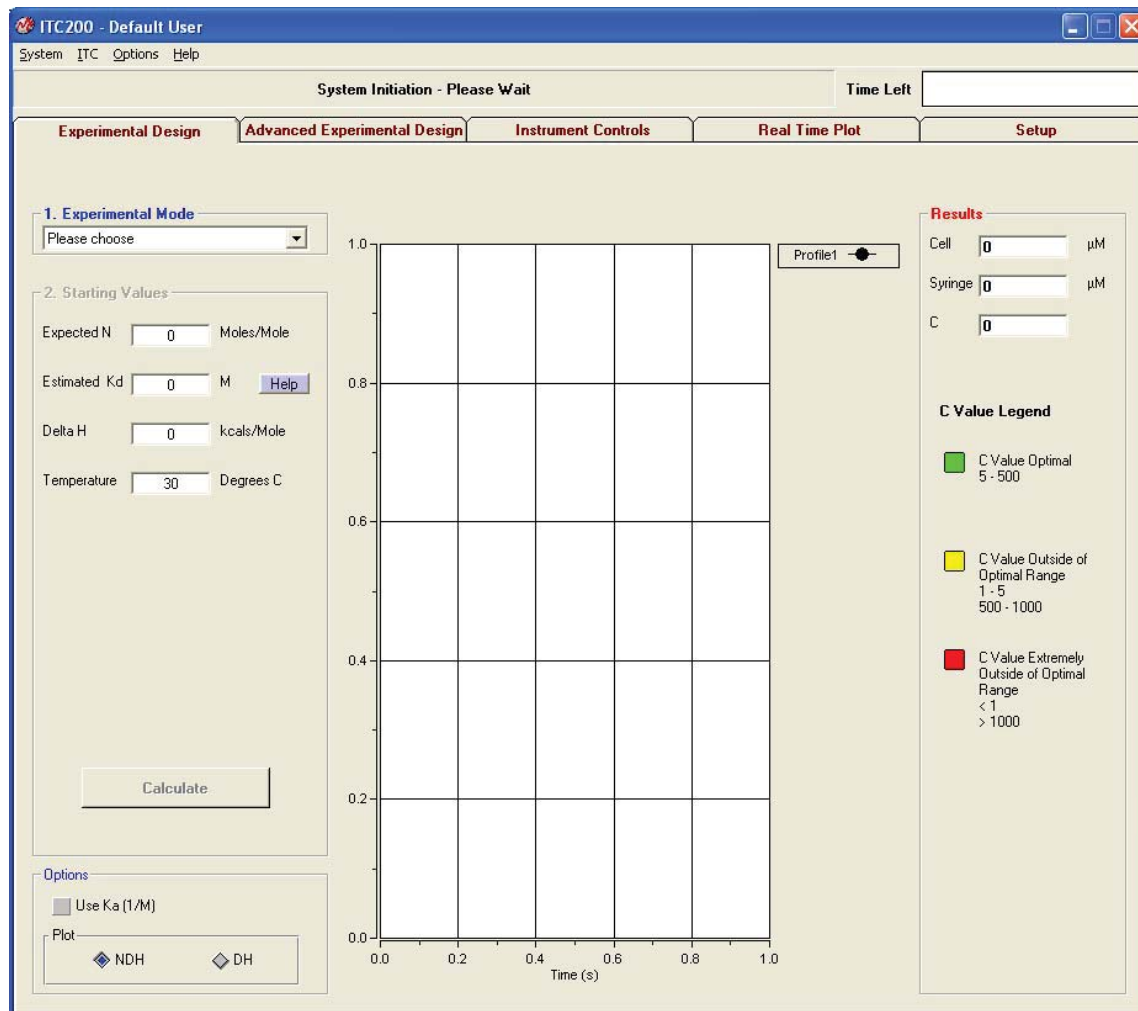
ITC200 - Default User

System ITC Options Help

System Initiation - Please Wait

Time Left

Experimental Design | Advanced Experimental Design | Instrument Controls | Real Time Plot | Setup

1. Experimental Mode
Please choose

2. Starting Values
Expected N 0 Moles/Mole
Estimated Kd 0 M Help
Delta H 0 kcals/Mole
Temperature 30 Degrees C

Calculate

Options
Use Ka (1/M)
Plot
NDH
DH

1.0
0.8
0.6
0.4
0.2
0.0
0.0 0.2 0.4 0.6 0.8 1.0
Time (s)

Profile1

Results
Cell 0 µM
Syringe 0 µM
C 0

C Value Legend

C Value Optimal
5 - 500

C Value Outside of Optimal Range
1 - 5
500 - 1000

C Value Extremely Outside of Optimal Range
< 1
> 1000